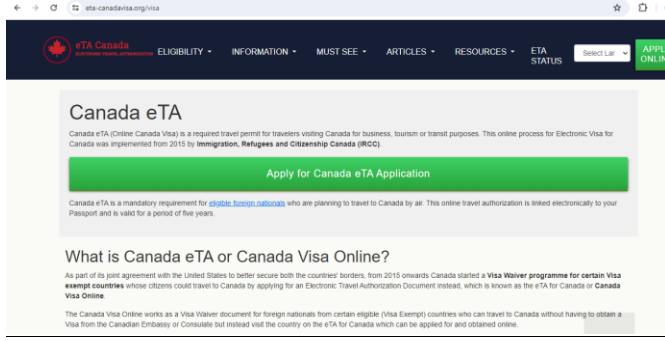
eta-canadavisa.org/visa

eTA Canada
ELECTRONIC TRAVEL AUTHORIZATION

ELIGIBILITY ▾ INFORMATION ▾ MUST SEE ▾ ARTICLES ▾ RESOURCES ▾ ETA STATUS

Select Lar

APPL ONLI

Canada eTA

Canada eTA (Online Canada Visa) is a required travel permit for travelers visiting Canada for business, tourism or transit purposes. This online process for Electronic Visa for Canada was implemented from 2015 by Immigration, Refugees and Citizenship Canada (IRCC).

Apply for Canada eTA Application

Canada eTA is a mandatory requirement for eligible foreign nationals who are planning to travel to Canada by air. This online travel authorization is linked electronically to your Passport and is valid for a period of five years.

What is Canada eTA or Canada Visa Online?

As part of its joint agreement with the United States to better secure both the countries' borders, from 2015 onwards Canada started a Visa Waiver programme for certain Visa exempt countries whose citizens could travel to Canada by applying for an Electronic Travel Authorization Document instead, which is known as the eTA for Canada or Canada Visa Online.

The Canada Visa Online works as a Visa Waiver document for foreign nationals from certain eligible (Visa Exempt) countries who can travel to Canada without having to obtain a Visa from the Canadian Embassy or Consulate but instead visit the country on the eTA for Canada which can be applied for and obtained online.